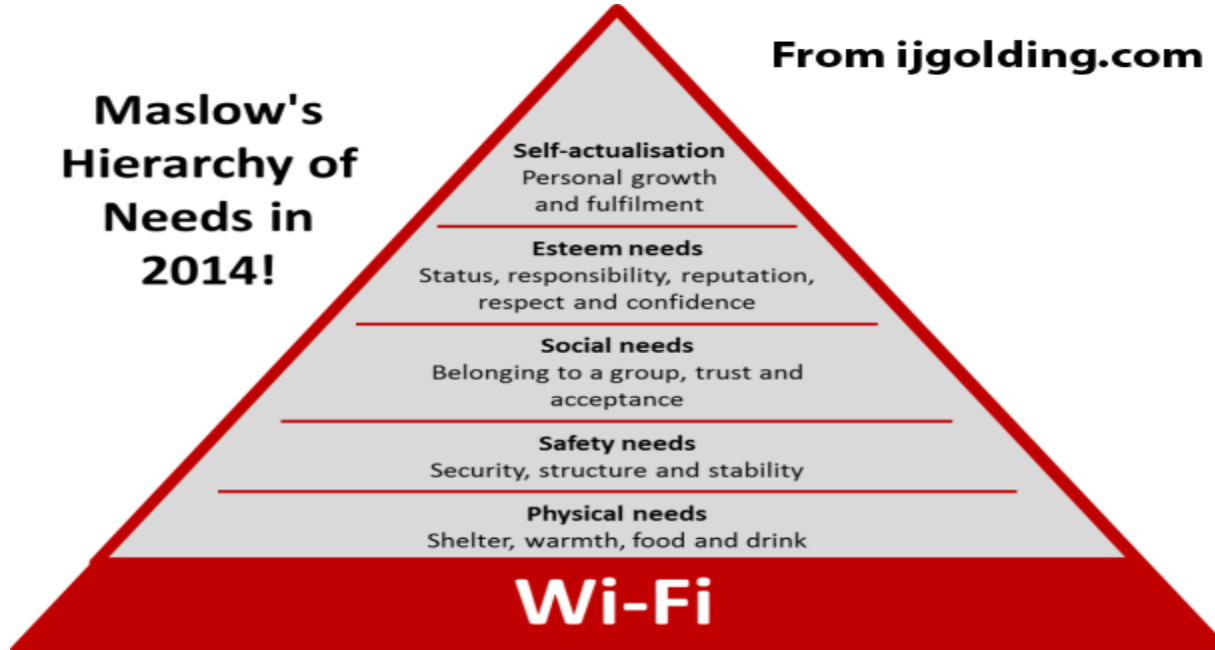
Maslow's Hierarchy of Needs in 2014!

From ijgolding.com

Self-actualisation
Personal growth and fulfilment

Esteem needs
Status, responsibility, reputation, respect and confidence

Social needs
Belonging to a group, trust and acceptance

Safety needs
Security, structure and stability

Physical needs
Shelter, warmth, food and drink

Wi-Fi